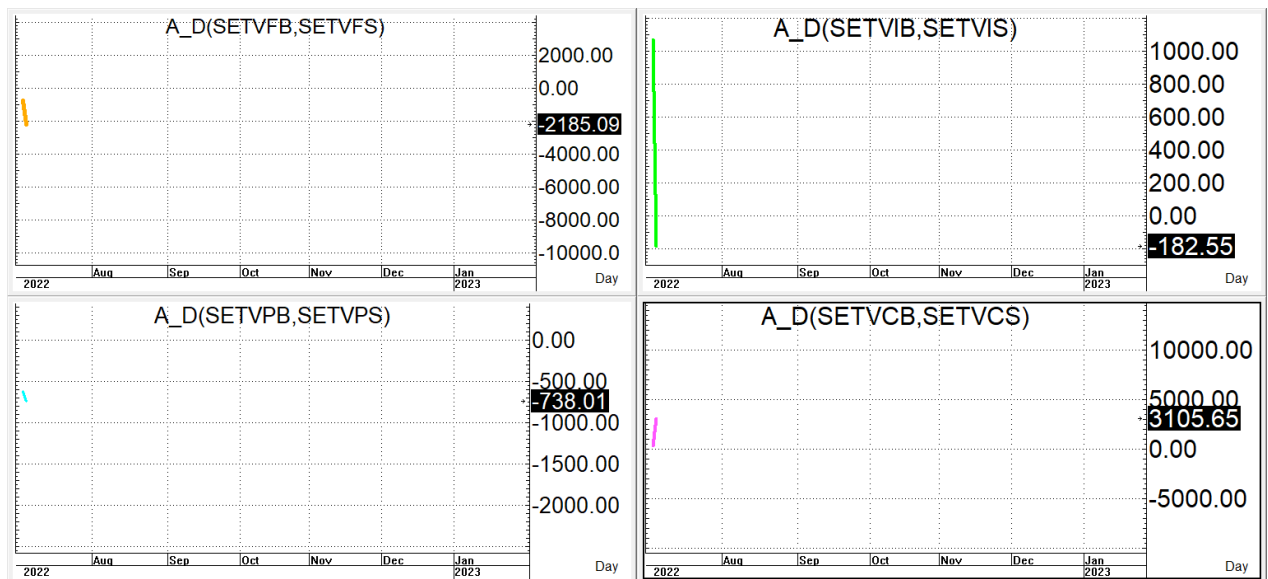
A_D(SETVFB,SETVFS)

2000.00
0.00
-2185.09
-4000.00
-6000.00
-8000.00
-10000.0

2022 Aug Sep Oct Nov Dec Jan 2023

Day

A_D(SETVIB,SETVIS)

1000.00
800.00
600.00
400.00
200.00
0.00
-182.55

2022 Aug Sep Oct Nov Dec Jan 2023

Day

A_D(SETVPB,SETVPS)

0.00
-500.00
-738.01
-1000.00
-1500.00
-2000.00

2022 Aug Sep Oct Nov Dec Jan 2023

Day

A_D(SETVCB,SETVCS)

10000.00
5000.00
3105.65
0.00
-5000.00

2022 Aug Sep Oct Nov Dec Jan 2023

Day